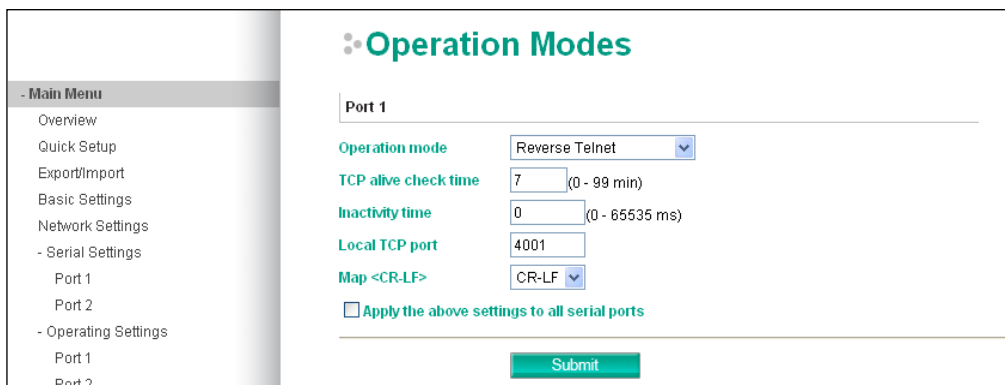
- Main Menu
Overview
Quick Setup
Export/Import
Basic Settings
Network Settings
- Serial Settings
Port 1
Port 2
- Operating Settings
Port 1
Port 2

Operation Modes

Port 1

Operation mode Reverse Telnet
TCP alive check time 7 (0 - 99 min)
Inactivity time 0 (0 - 65535 ms)
Local TCP port 4001
Map <CR-LF> CR-LF

Apply the above settings to all serial ports

Submit